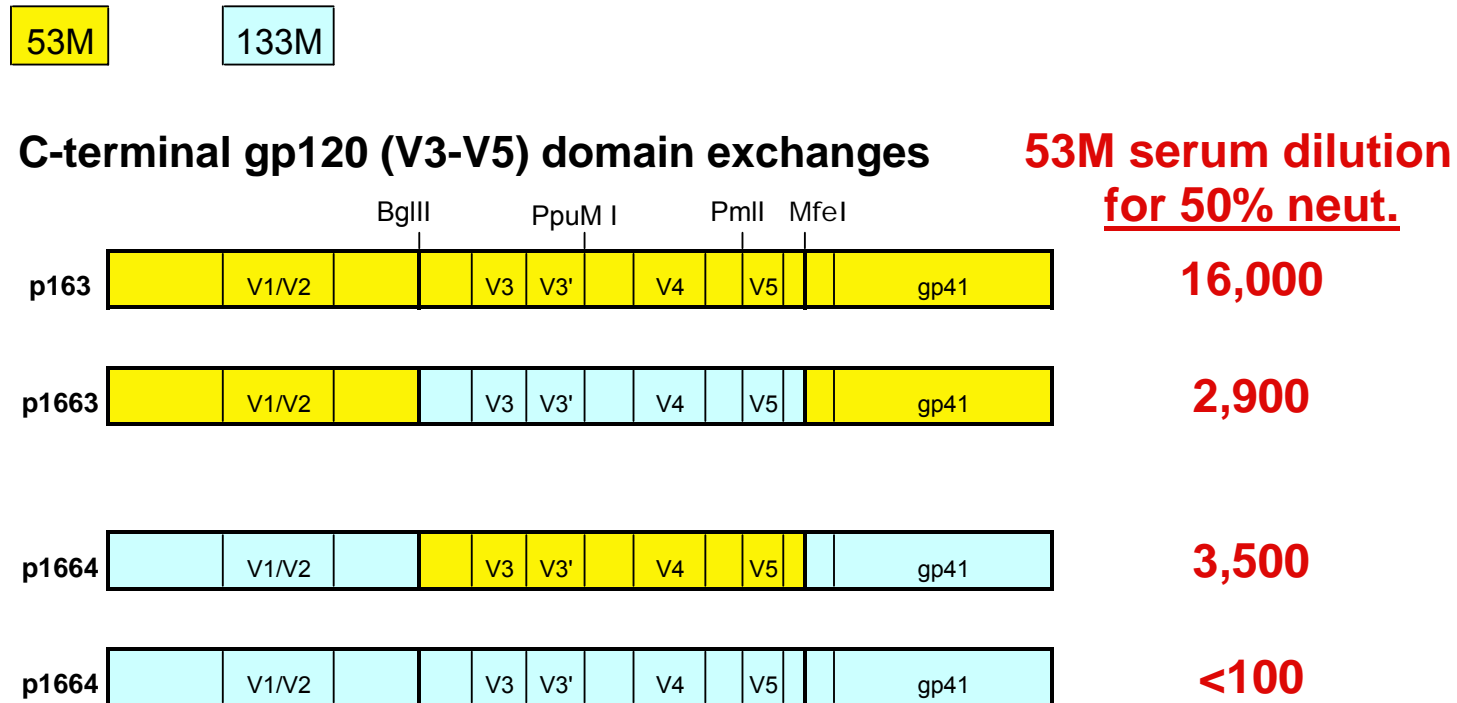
53M 133M

C-terminal gp120 (V3-V5) domain exchanges

53M serum dilution for 50% neut.

BglII PpuM I PmlI MfeI

| | | | | | | | | | | |
|---|---|---|---|---|---|---|---|---|---|---|
| p163 | V1/V2 | V3 | V3' | V4 | V5 | gp41 | 16,000 |
| p1663 | V1/V2 | V3 | V3' | V4 | V5 | gp41 | 2,900 |
| p1664 | V1/V2 | V3 | V3' | V4 | V5 | gp41 | 3,500 |
| p1664 | V1/V2 | V3 | V3' | V4 | V5 | gp41 | <100 |